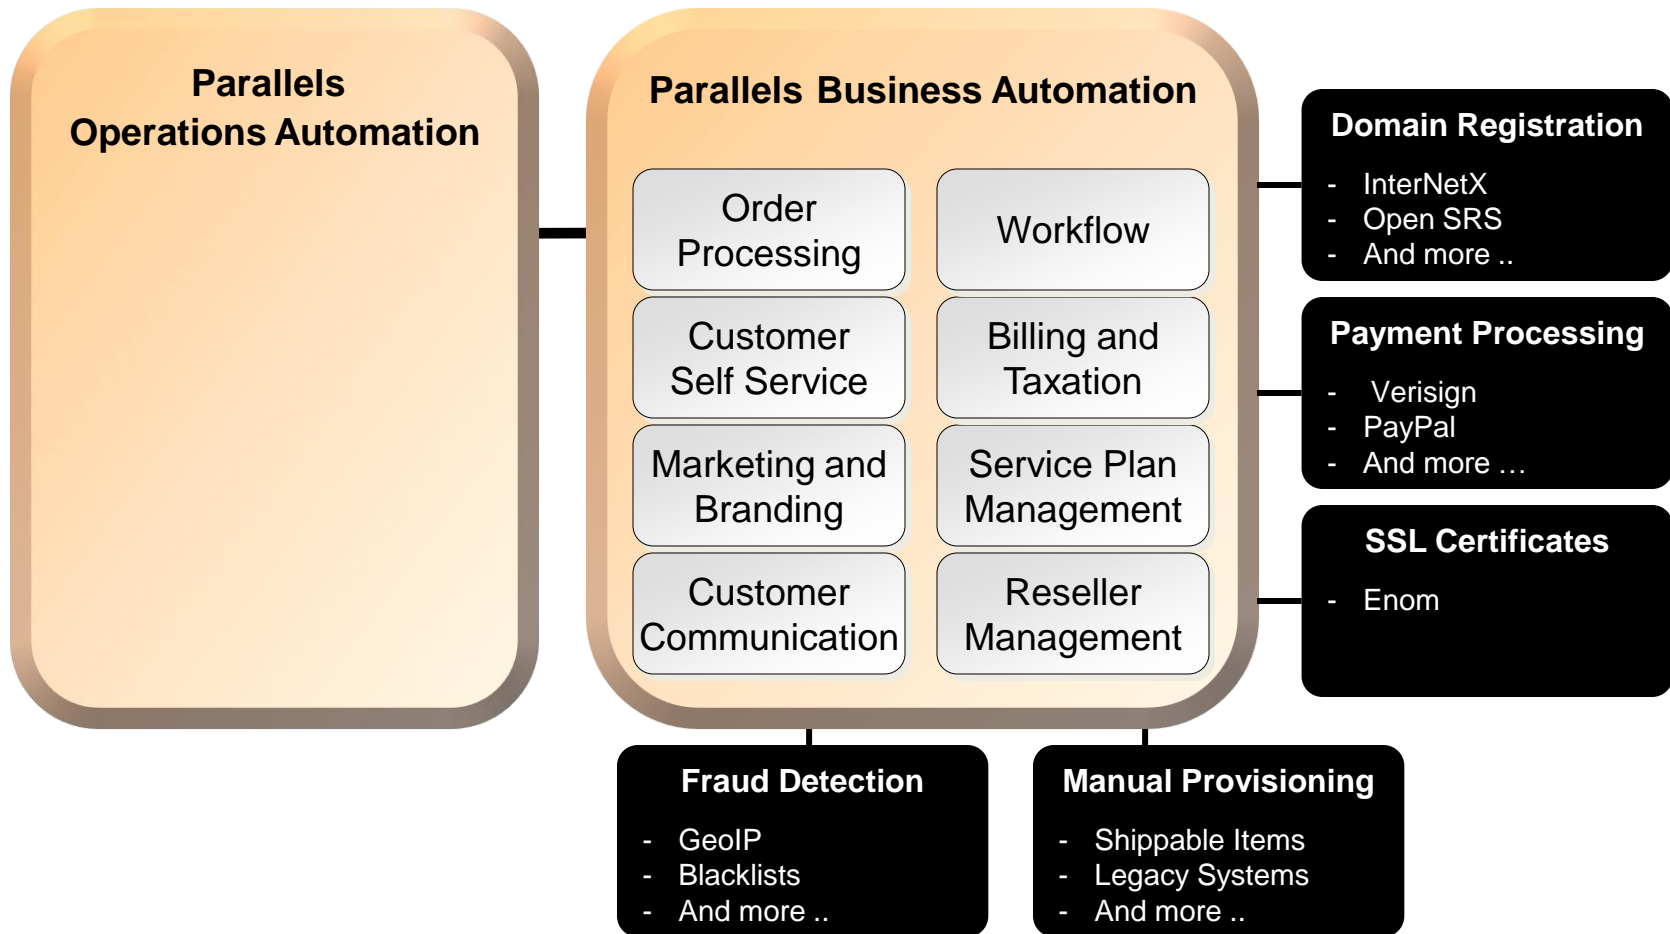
Parallels Operations Automation

Parallels Business Automation

Order Processing

Workflow

Customer Self Service

Billing and Taxation

Marketing and Branding

Service Plan Management

Customer Communication

Reseller Management

Domain Registration
- InterNetX
- Open SRS
- And more ..

Payment Processing
- Verisign
- PayPal
- And more …

SSL Certificates
- Enom

Fraud Detection
- GeoIP
- Blacklists
- And more ..

Manual Provisioning
- Shippable Items
- Legacy Systems
- And more ..